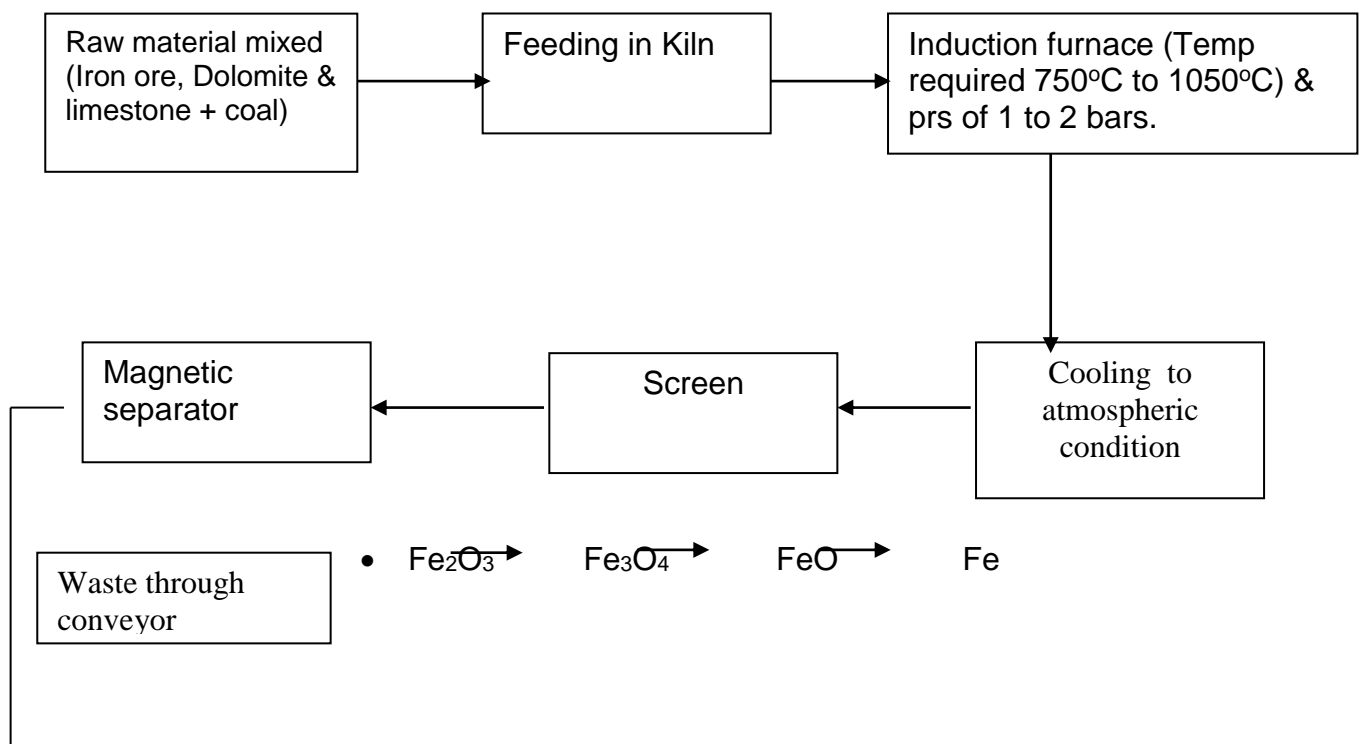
Raw material mixed (Iron ore, Dolomite & limestone + coal)

Feeding in Kiln

Induction furnace (Temp required 750°C to 1050°C) & prs of 1 to 2 bars.

Cooling to atmospheric condition

Screen

Magnetic separator

Waste through conveyor

- $Fe_2O_3 \rightarrow Fe_3O_4 \rightarrow FeO \rightarrow Fe$